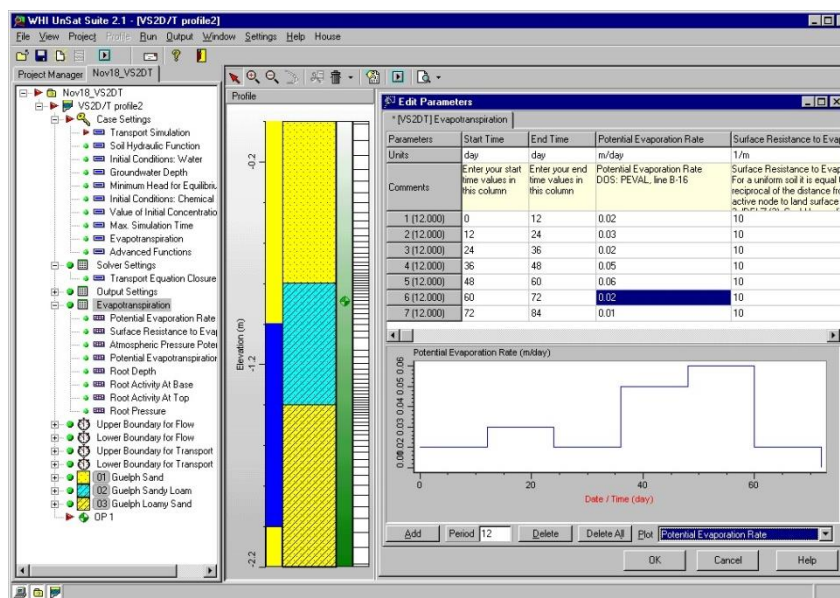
WHI UnSat Suite 2.1 - [VS2D/T profile2]
File View Project Profile Run Output Window Settings Help House

Project Manager | Nov18_VS2DT

Nov18_VS2DT
VS2D/T profile2
Case Settings
Transport Simulation
Soil Hydraulic Function
Initial Conditions: Water
Groundwater Depth
Minimum Head for Equilibriu
Initial Conditions: Chemical
Value of Initial Concentratio
Max. Simulation Time
Evapotranspiration
Advanced Functions
Solver Settings
Transport Equation Closure
Output Settings
Evapotranspiration
Potential Evaporation Rate
Surface Resistance to Eva
Atmospheric Pressure Pote
Potential Evapotranspiratio
Root Depth
Root Activity At Base
Root Activity At Top
Root Pressure
Upper Boundary for Flow
Lower Boundary for Flow
Upper Boundary for Transport
Lower Boundary for Transport
01 Guelph Sand
02 Guelph Sandy Loam
03 Guelph Loamy Sand
OP 1

Profile
-0.2
Elevation (m)
-1.2
-2.2

Edit Parameters
* [VS2DT] Evapotranspiration

| Parameters | Start Time | End Time | Potential Evaporation Rate | Surface Resistance to Evap |
|---|---|---|---|---|
| Units | day | day | m/day | 1/m |
| Comments | Enter your start time values in this column | Enter your end time values in this column | Potential Evaporation Rate DOS: PEVAL, line B-16 | Surface Resistance to Evap For a uniform soil it is equal t reciprocal of the distance fr active node to land surface |
| 1 (12.000) | 0 | 12 | 0.02 | 10 |
| 2 (12.000) | 12 | 24 | 0.03 | 10 |
| 3 (12.000) | 24 | 36 | 0.02 | 10 |
| 4 (12.000) | 36 | 48 | 0.05 | 10 |
| 5 (12.000) | 48 | 60 | 0.06 | 10 |
| 6 (12.000) | 60 | 72 | 0.02 | 10 |
| 7 (12.000) | 72 | 84 | 0.01 | 10 |

Potential Evaporation Rate (m/day)
0.06
0.05
0.04
0.03
0.02
0.01
0
20
40
60
Date / Time (day)

Add | Period 12 | Delete | Delete All | Plot Potential Evaporation Rate
OK | Cancel | Help